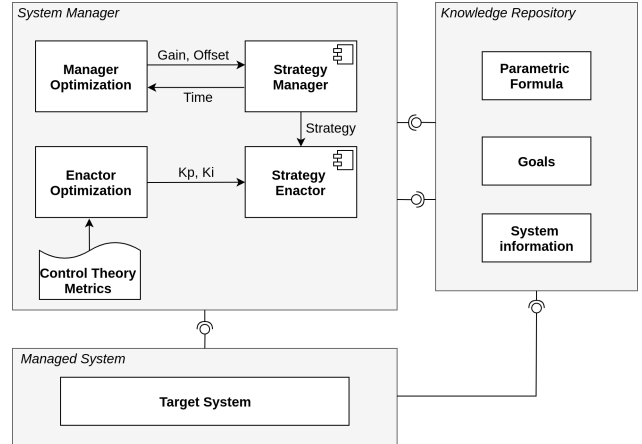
System Manager

Manager Optimization

Gain, Offset

Time

Strategy Manager

Strategy

Enactor Optimization

Kp, Ki

Strategy Enactor

Control Theory Metrics

Knowledge Repository

Parametric Formula

Goals

System information

Managed System

Target System